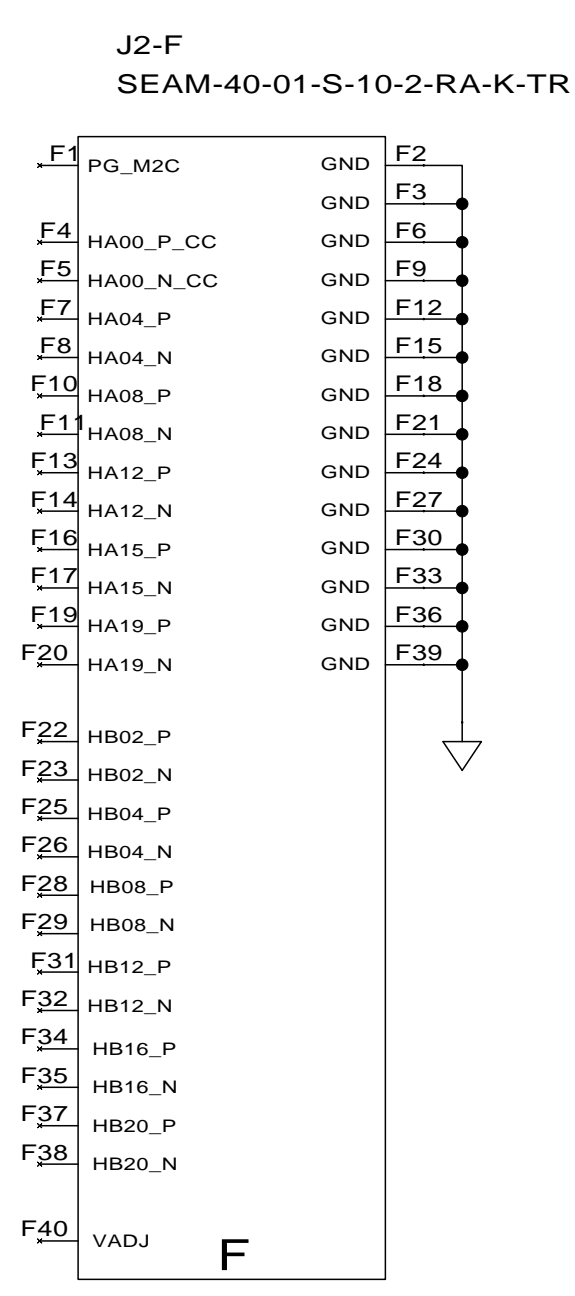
J2-F
SEAM-40-01-S-10-2-RA-K-TR

F1 PG_M2C
F4 HA00_P_CC
F5 HA00_N_CC
F7 HA04_P
F8 HA04_N
F10 HA08_P
F11 HA08_N
F13 HA12_P
F14 HA12_N
F16 HA15_P
F17 HA15_N
F19 HA19_P
F20 HA19_N
F22 HB02_P
F23 HB02_N
F25 HB04_P
F26 HB04_N
F28 HB08_P
F29 HB08_N
F31 HB12_P
F32 HB12_N
F34 HB16_P
F35 HB16_N
F37 HB20_P
F38 HB20_N
F40 VADJ

GND F2
GND F3
GND F6
GND F9
GND F12
GND F15
GND F18
GND F21
GND F24
GND F27
GND F30
GND F33
GND F36
GND F39

F